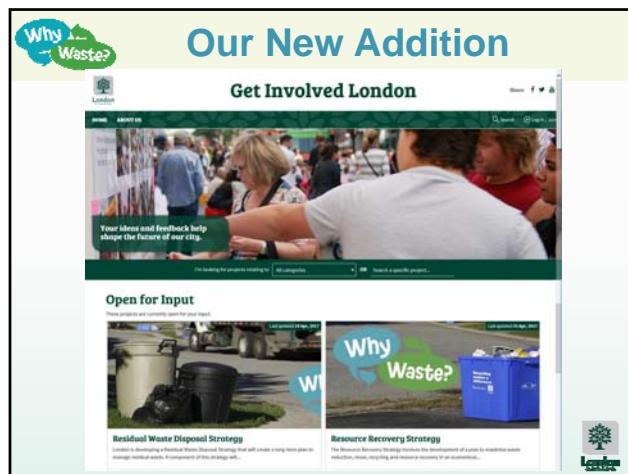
Why Waste?

Our New Addition

London

Get Involved London

Share

HOME ABOUT US

Search Log in

Your ideas and feedback help shape the future of our city.

I'm looking for projects relating to: All categories OR Search a specific project...

Open for Input

These projects are currently open for your input.

Last updated 18 Apr, 2017

Last updated 18 Apr, 2017

Why Waste?

Residual Waste Disposal Strategy

London is developing a Residual Waste Disposal Strategy that will create a long term plan to manage residual waste. A component of this strategy will...

Resource Recovery Strategy

The Resource Recovery Strategy involves the development of a plan to maximize waste reduction, reuse, recycling and resource recovery in an economical...

London